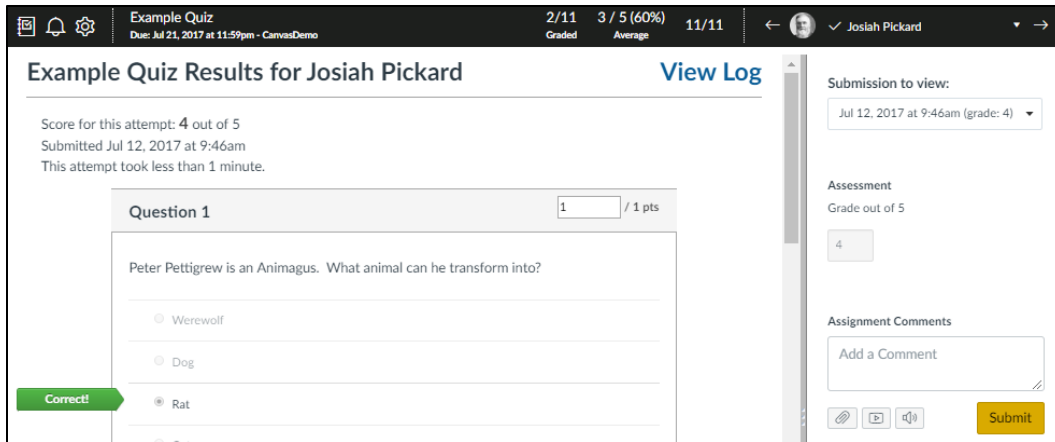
Example Quiz
Due: Jul 21, 2017 at 11:59pm - CanvasDemo

2/11
Graded

3 / 5 (60%)
Average

11/11

✓ Josiah Pickard

Example Quiz Results for Josiah Pickard

View Log

Score for this attempt: 4 out of 5
Submitted Jul 12, 2017 at 9:46am
This attempt took less than 1 minute.

Question 1

1 / 1 pts

Peter Pettigrew is an Animagus. What animal can he transform into?

Werewolf

Dog

Correct!

Rat

Submission to view:

Jul 12, 2017 at 9:46am (grade: 4)

Assessment

Grade out of 5

4

Assignment Comments

Add a Comment

Submit